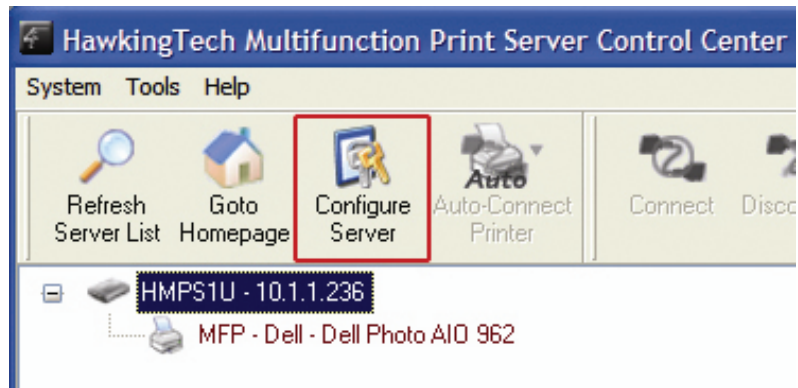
HawkingTech Multifunction Print Server Control Center

System Tools Help

Refresh Server List

Goto Homepage

Configure Server

Auto

Auto-Connect Printer

Connect

Disco

HMPS1U - 10.1.1.236

MFP - Dell - Dell Photo AIO 962